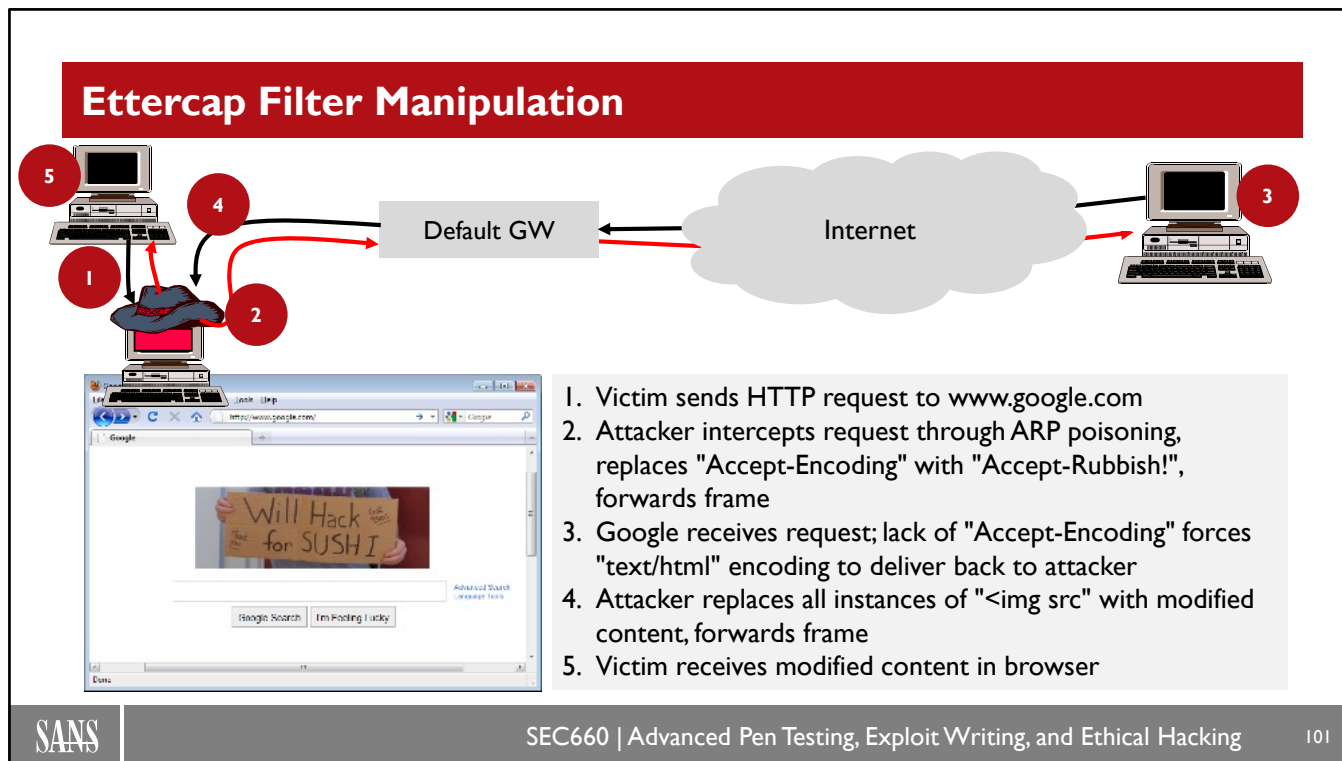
Ettercap Filter Manipulation

5

4

Default GW

Internet

3

1

2

Tools Help

http://www.google.com/

Google

Google

Will Hack for SUSHI

Advanced Search
Language Tools

Google Search

I'm Feeling Lucky

Done

1. Victim sends HTTP request to www.google.com
2. Attacker intercepts request through ARP poisoning, replaces "Accept-Encoding" with "Accept-Rubbish!", forwards frame
3. Google receives request; lack of "Accept-Encoding" forces "text/html" encoding to deliver back to attacker
4. Attacker replaces all instances of "<img src" with modified content, forwards frame
5. Victim receives modified content in browser

SANS

SEC660 | Advanced Pen Testing, Exploit Writing, and Ethical Hacking

101